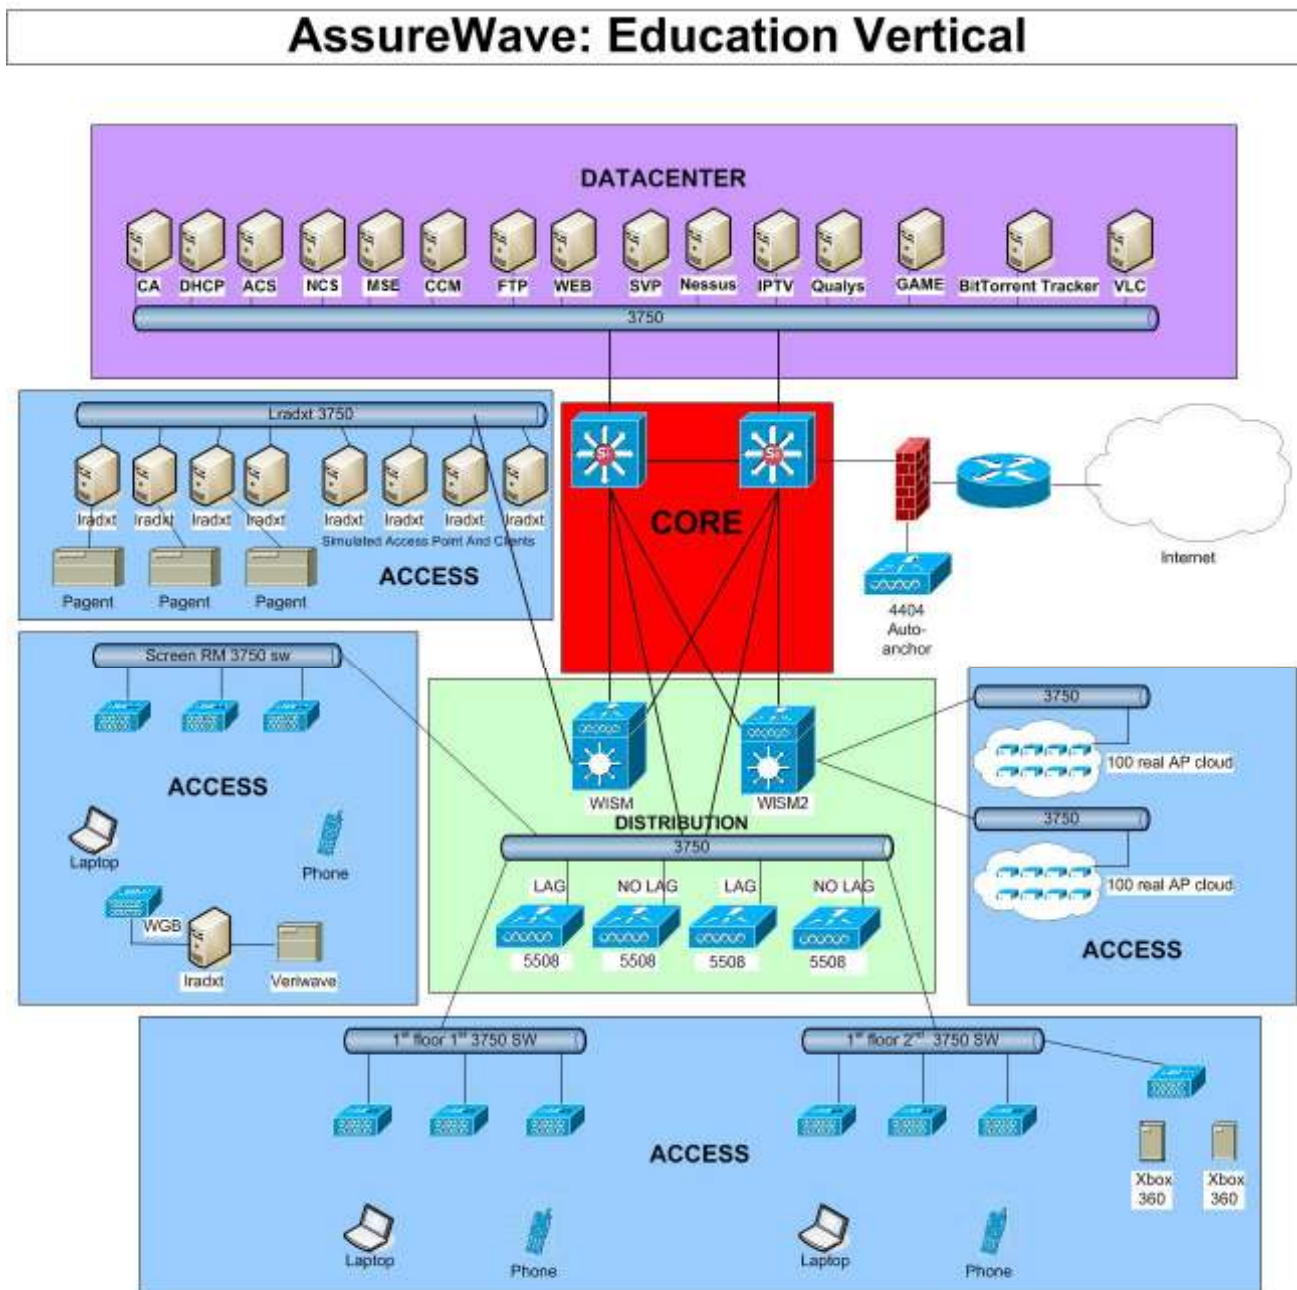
AssureWave: Education Vertical

DATACENTER

CA DHCP ACS NCS MSE CCM FTP WEB SVP Nessus IPTV Qualys GAME BitTorrent Tracker VLC

3750

Lradxt 3750

Iradxt Iradxt Iradxt Iradxt Iradxt Iradxt Iradxt Iradxt

Simulated Access Point And Clients

ACCESS

Pagent Pagent Pagent

CORE

4404 Auto-anchor

Internet

Screen RM 3750 sw

ACCESS

Laptop

Phone

WGB

Iradxt

Veriwave

WISM

WISM2

DISTRIBUTION

3750

LAG NO LAG LAG NO LAG

5508 5508 5508 5508

3750

100 real AP cloud

3750

100 real AP cloud

ACCESS

1st floor 1st 3750 SW

1st floor 2nd 3750 SW

ACCESS

Xbox 360 Xbox 360

Laptop Phone Laptop Phone